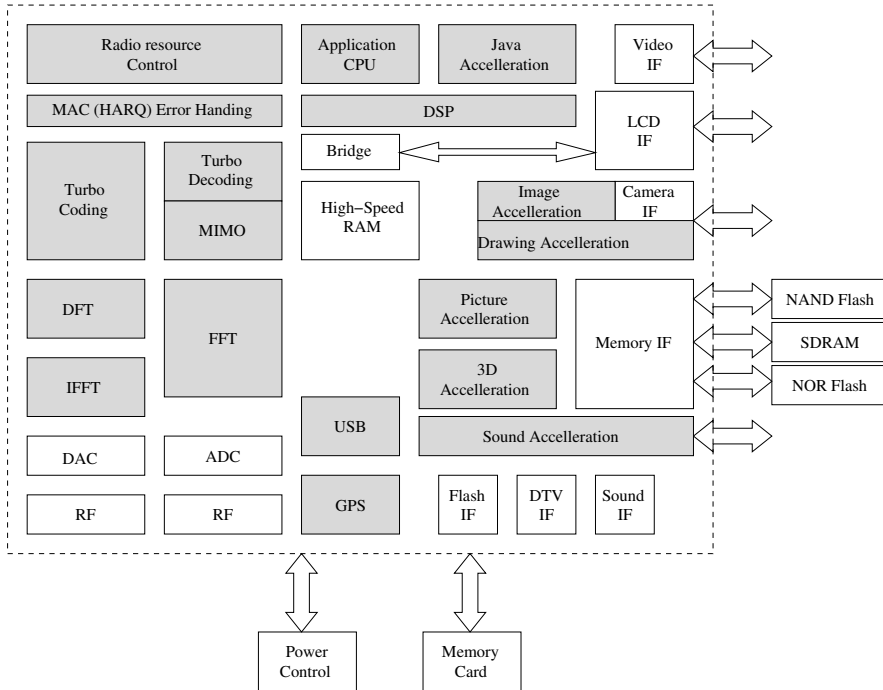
Radio resource Control

Application CPU

Java Accelleration

Video IF

MAC (HARQ) Error Handing

DSP

LCD IF

Bridge

Turbo Coding

Turbo Decoding

MIMO

High−Speed RAM

Image Accelleration

Camera IF

Drawing Accelleration

DFT

FFT

IFFT

Picture Accelleration

3D Accelleration

Memory IF

NAND Flash

SDRAM

NOR Flash

USB

Sound Accelleration

DAC

ADC

RF

RF

GPS

Flash IF

DTV IF

Sound IF

Power Control

Memory Card